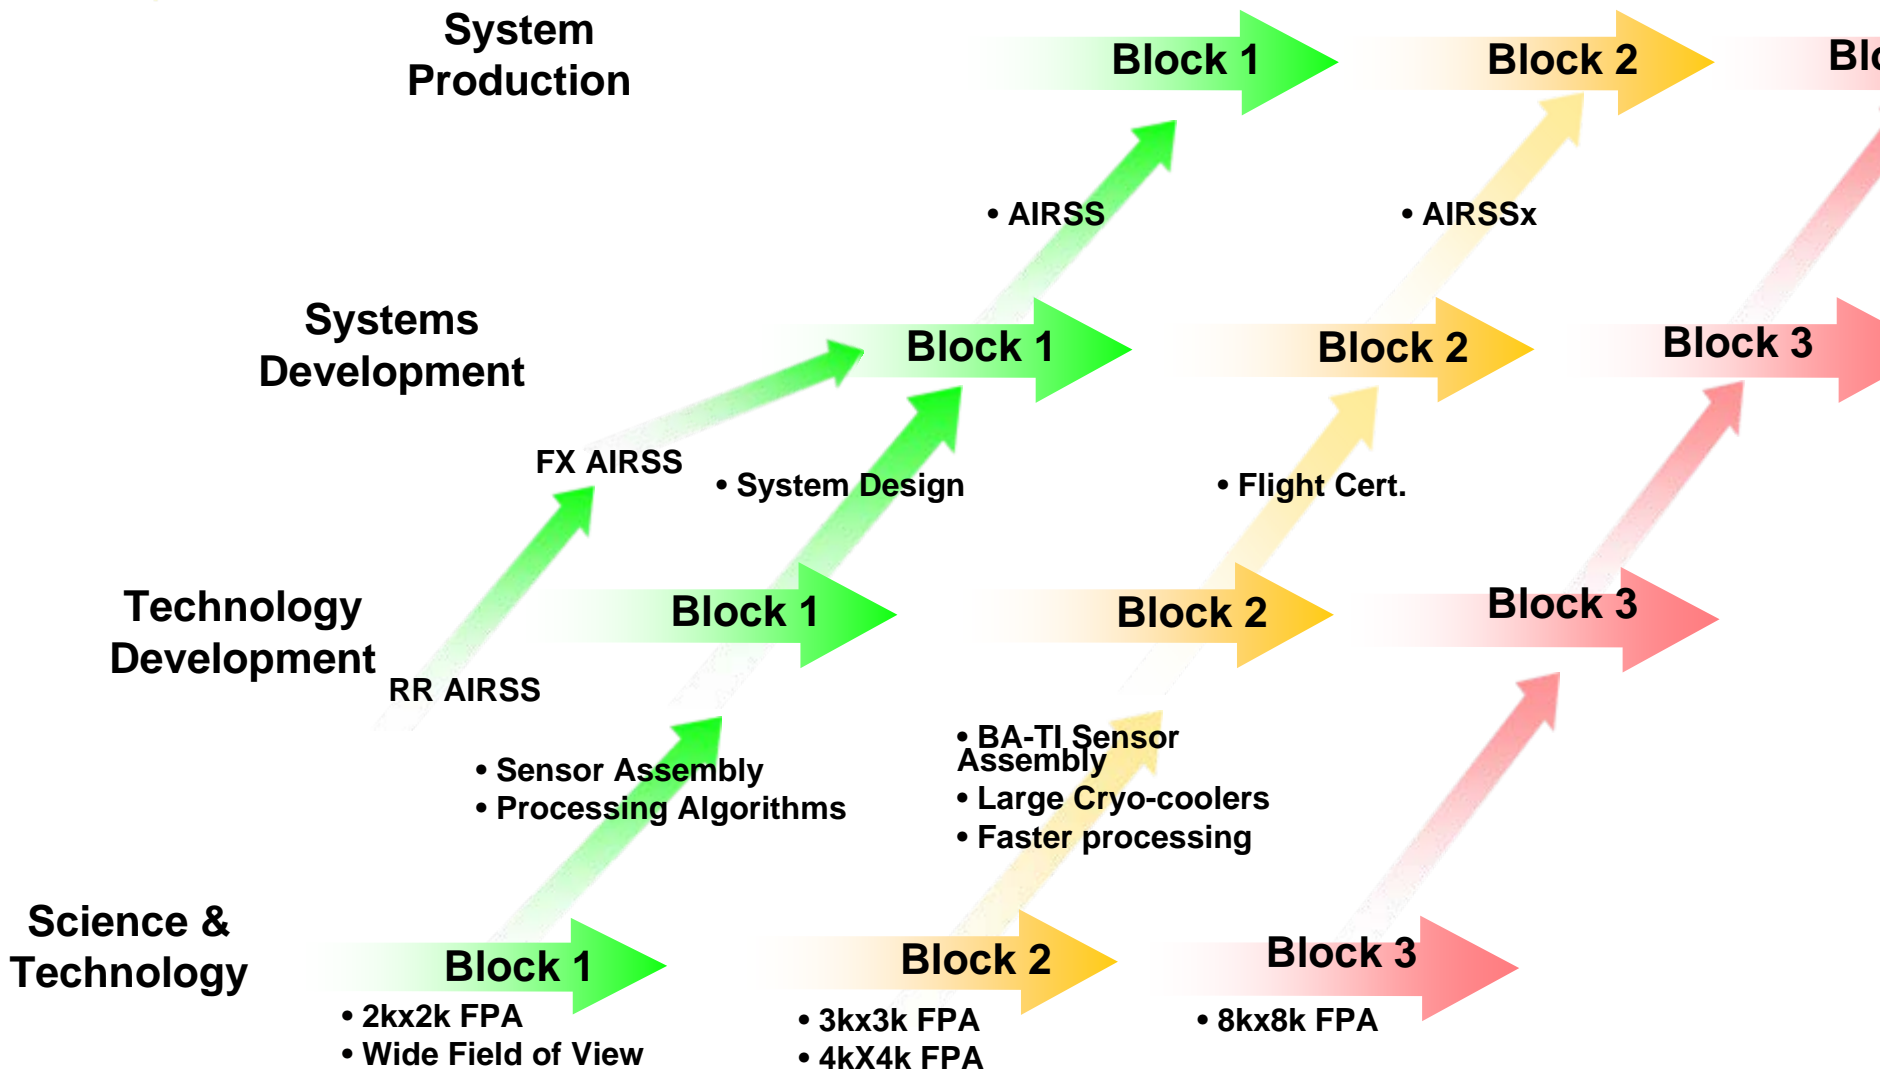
System Production

Block 1

Block 2

Bl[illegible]

• AIRSS

• AIRSSx

Systems Development

Block 1

Block 2

Block 3

FX AIRSS

• System Design

• Flight Cert.

Technology Development

Block 1

Block 2

Block 3

RR AIRSS

• BA-TI Sensor Assembly

• Sensor Assembly
• Processing Algorithms

• Large Cryo-coolers
• Faster processing

Science & Technology

Block 1

Block 2

Block 3

• 2kx2k FPA
• Wide Field of View

• 3kx3k FPA
• 4kX4k FPA

• 8kx8k FPA